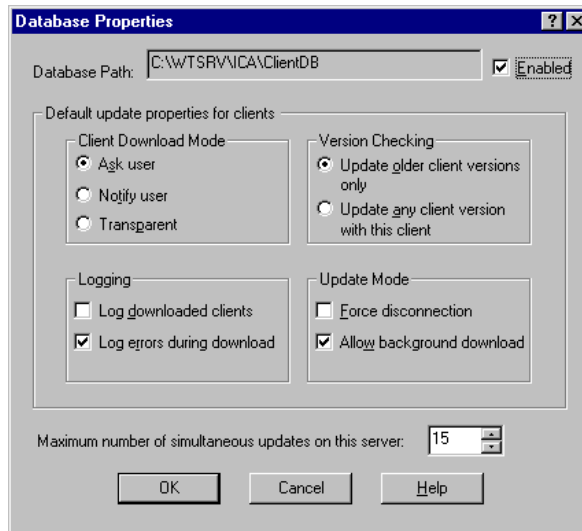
Database Properties

? ×

Database Path: C:\WTSRV\ICA\ClientDB

Enabled

Default update properties for clients

Client Download Mode

Ask user

Notify user

Transparent

Version Checking

Update older client versions only

Update any client version with this client

Logging

Log downloaded clients

Log errors during download

Update Mode

Force disconnection

Allow background download

Maximum number of simultaneous updates on this server: 15

OK

Cancel

Help